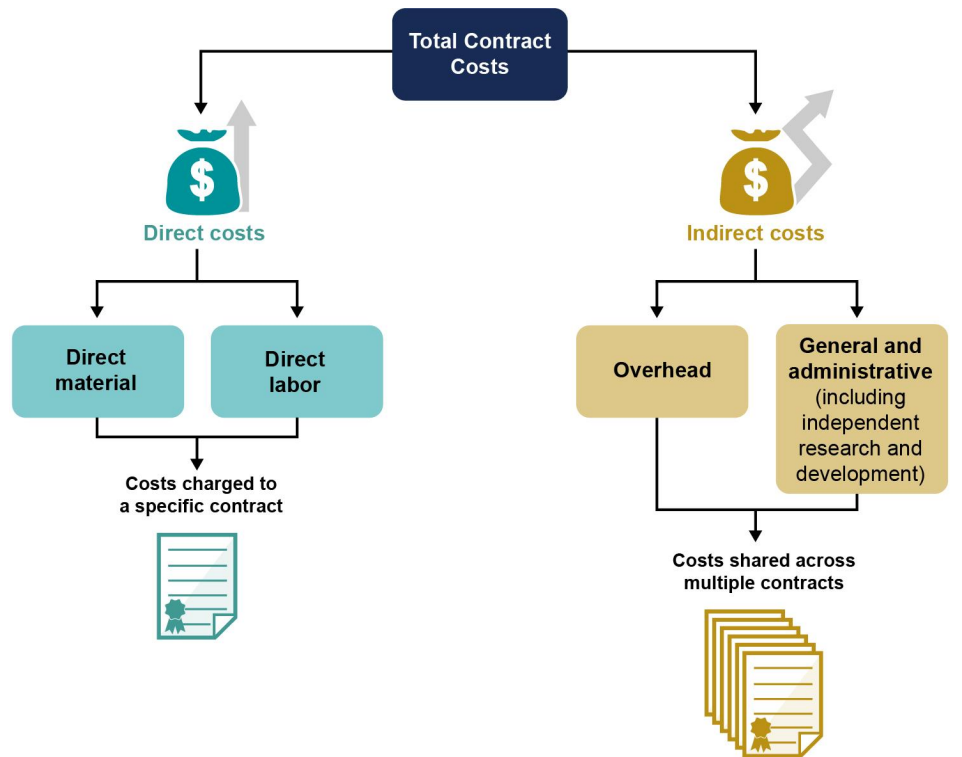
Total Contract Costs

$

Direct costs

Direct material

Direct labor

Costs charged to a specific contract

$

Indirect costs

Overhead

General and administrative (including independent research and development)

Costs shared across multiple contracts